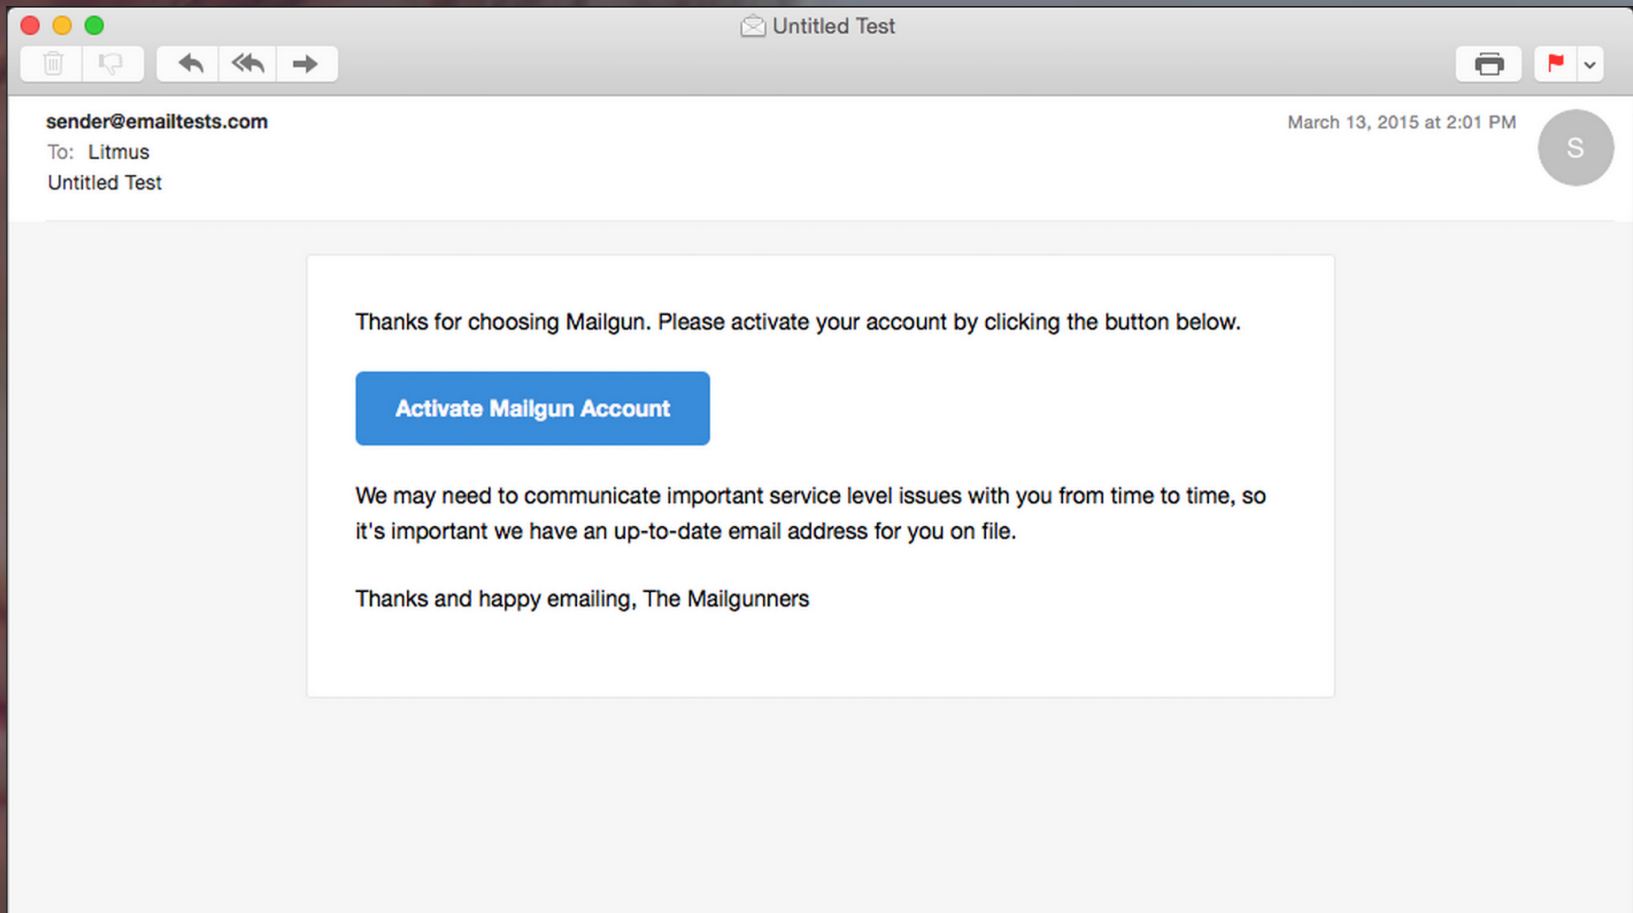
Untitled Test

sender@emailtests.com
To: Litmus
Untitled Test

March 13, 2015 at 2:01 PM

S

Thanks for choosing Mailgun. Please activate your account by clicking the button below.

Activate Mailgun Account

We may need to communicate important service level issues with you from time to time, so it's important we have an up-to-date email address for you on file.

Thanks and happy emailing, The Mailgunners